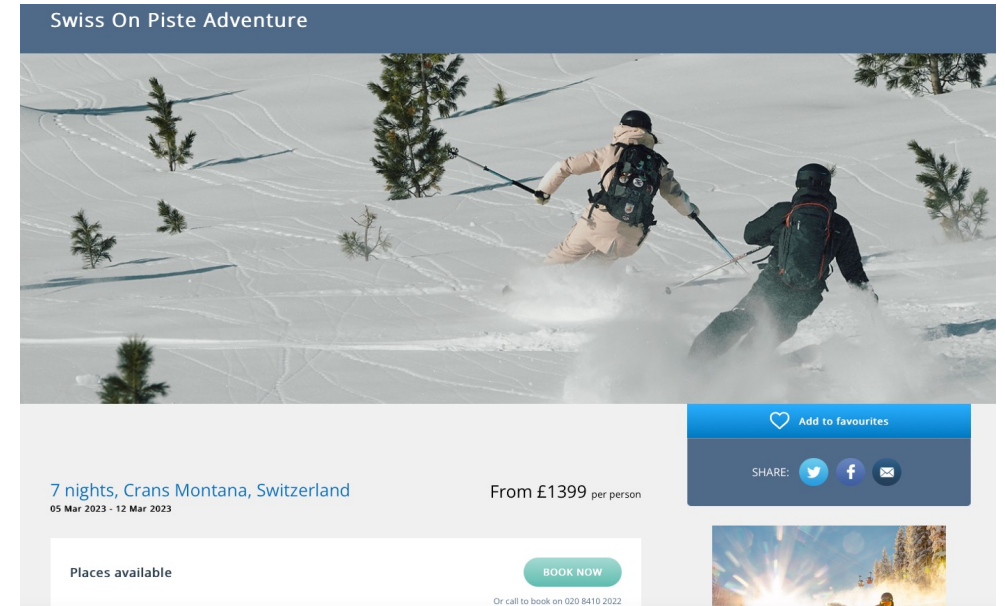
Swiss On Piste Adventure

Add to favourites

SHARE:

7 nights, Crans Montana, Switzerland
05 Mar 2023 - 12 Mar 2023

From £1399 per person

Places available

BOOK NOW

Or call to book on 020 8410 2022